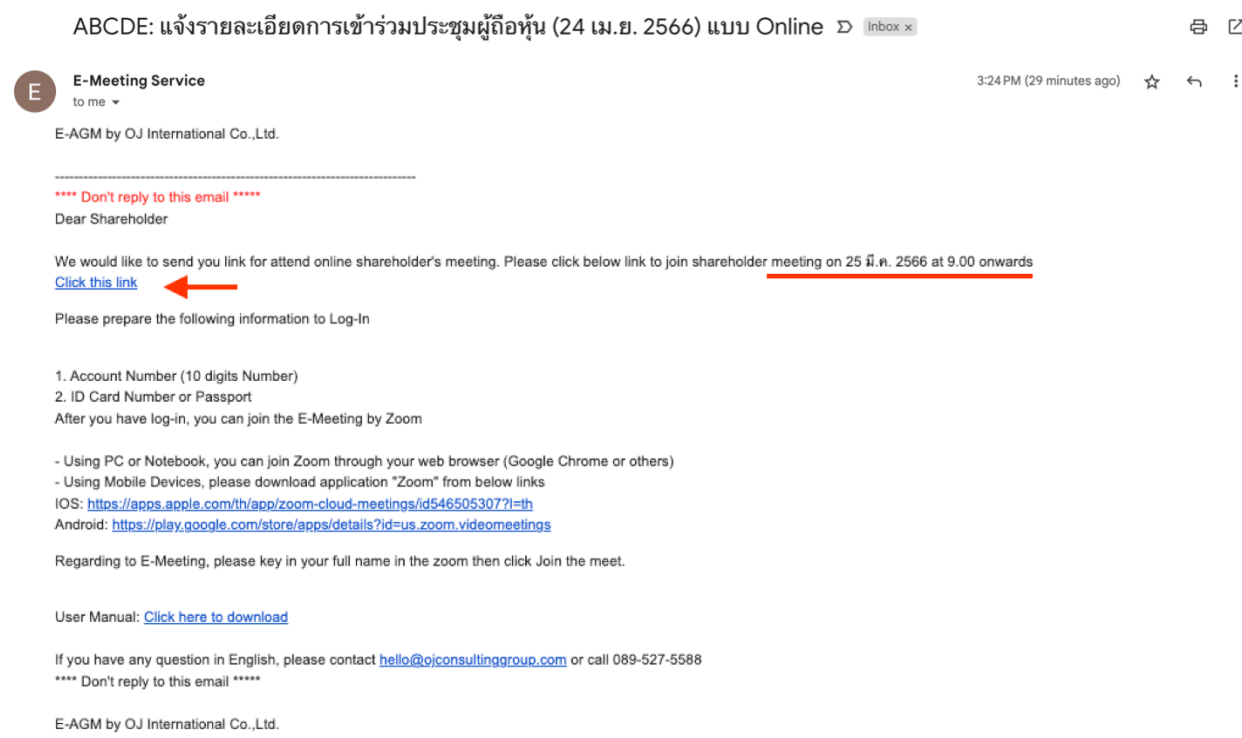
ABCDE: แจ้งรายละเอียดการเข้าร่วมประชุมผู้ถือหุ้น (24 เม.ย. 2566) แบบ Online Inbox ×

E

E-Meeting Service
to me

3:24 PM (29 minutes ago)

E-AGM by OJ International Co.,Ltd.

--------------------------------------------------------------------------------
**** Don't reply to this email *****
Dear Shareholder

We would like to send you link for attend online shareholder's meeting. Please click below link to join shareholder meeting on 25 มี.ค. 2566 at 9.00 onwards
Click this link

Please prepare the following information to Log-In

1. Account Number (10 digits Number)
2. ID Card Number or Passport
After you have log-in, you can join the E-Meeting by Zoom

- Using PC or Notebook, you can join Zoom through your web browser (Google Chrome or others)
- Using Mobile Devices, please download application "Zoom" from below links
IOS: https://apps.apple.com/th/app/zoom-cloud-meetings/id546505307?l=th
Android: https://play.google.com/store/apps/details?id=us.zoom.videomeetings

Regarding to E-Meeting, please key in your full name in the zoom then click Join the meet.

User Manual: Click here to download

If you have any question in English, please contact hello@ojconsultinggroup.com or call 089-527-5588
**** Don't reply to this email *****

E-AGM by OJ International Co.,Ltd.